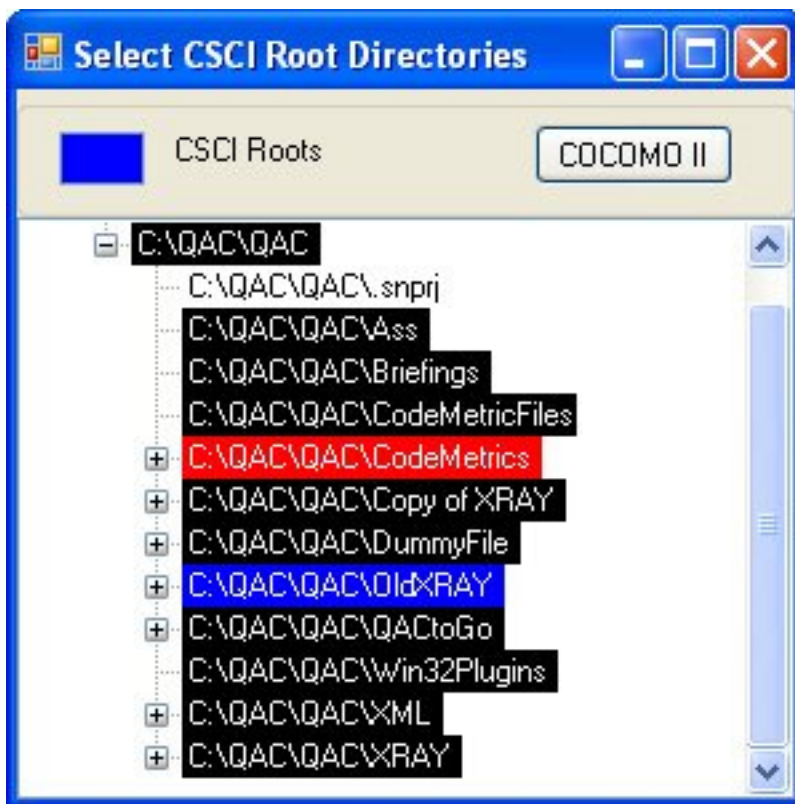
Select CSCI Root Directories

CSCI Roots

COCOMO II

C:\QAC\QAC
C:\QAC\QAC\.snprj
C:\QAC\QAC\Ass
C:\QAC\QAC\Briefings
C:\QAC\QAC\CodeMetricFiles
C:\QAC\QAC\CodeMetrics
C:\QAC\QAC\Copy of XRAY
C:\QAC\QAC\DummyFile
C:\QAC\QAC\OldXRAY
C:\QAC\QAC\QACtoGo
C:\QAC\QAC\Win32Plugins
C:\QAC\QAC\XML
C:\QAC\QAC\XRAY